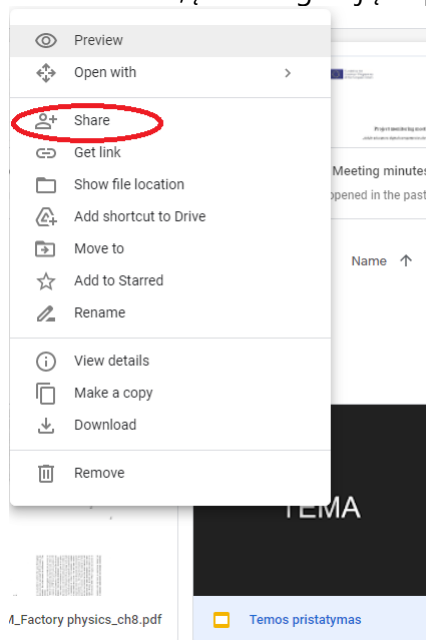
Preview
Open with
Share
Get link
Show file location
Add shortcut to Drive
Move to
Add to Starred
Rename
View details
Make a copy
Download
Remove

Meeting minutes
opened in the past
Name
TEMA
M_Factory physics_ch8.pdf
Temos pristatymas